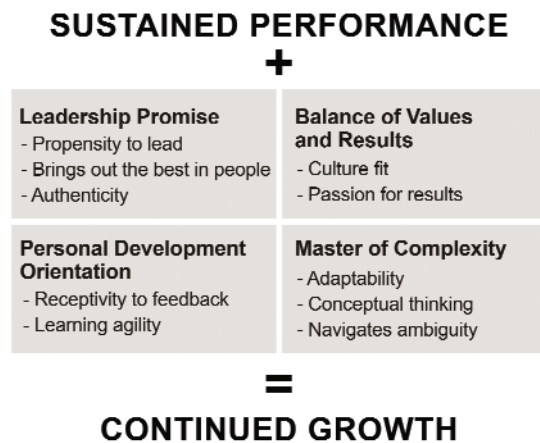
SUSTAINED PERFORMANCE

+

| Leadership Promise<br>- Propensity to lead<br>- Brings out the best in people<br>- Authenticity | Balance of Values and Results<br>- Culture fit<br>- Passion for results |
|---|---|
| Personal Development Orientation<br>- Receptivity to feedback<br>- Learning agility | Master of Complexity<br>- Adaptability<br>- Conceptual thinking<br>- Navigates ambiguity |

=

CONTINUED GROWTH